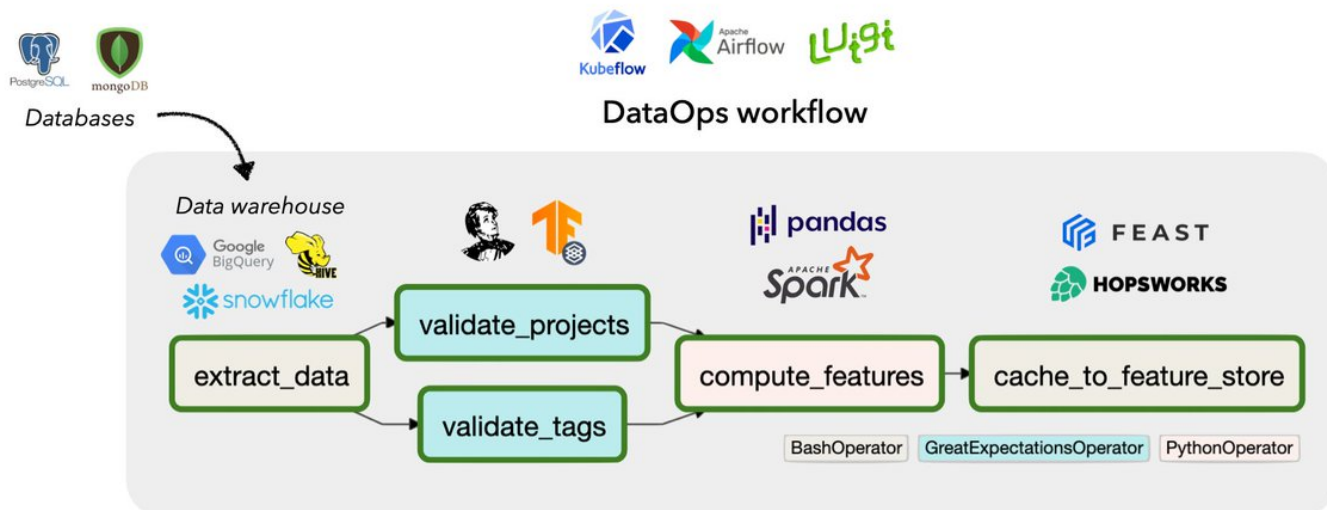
PostgreSQL mongoDB

Databases

Kubeflow Apache Airflow Luigi

DataOps workflow

Data warehouse

Google BigQuery HIVE

snowflake

pandas

APACHE Spark

FEAST

HOPSWORKS

extract_data

validate_projects

validate_tags

compute_features

cache_to_feature_store

BashOperator GreatExpectationsOperator PythonOperator